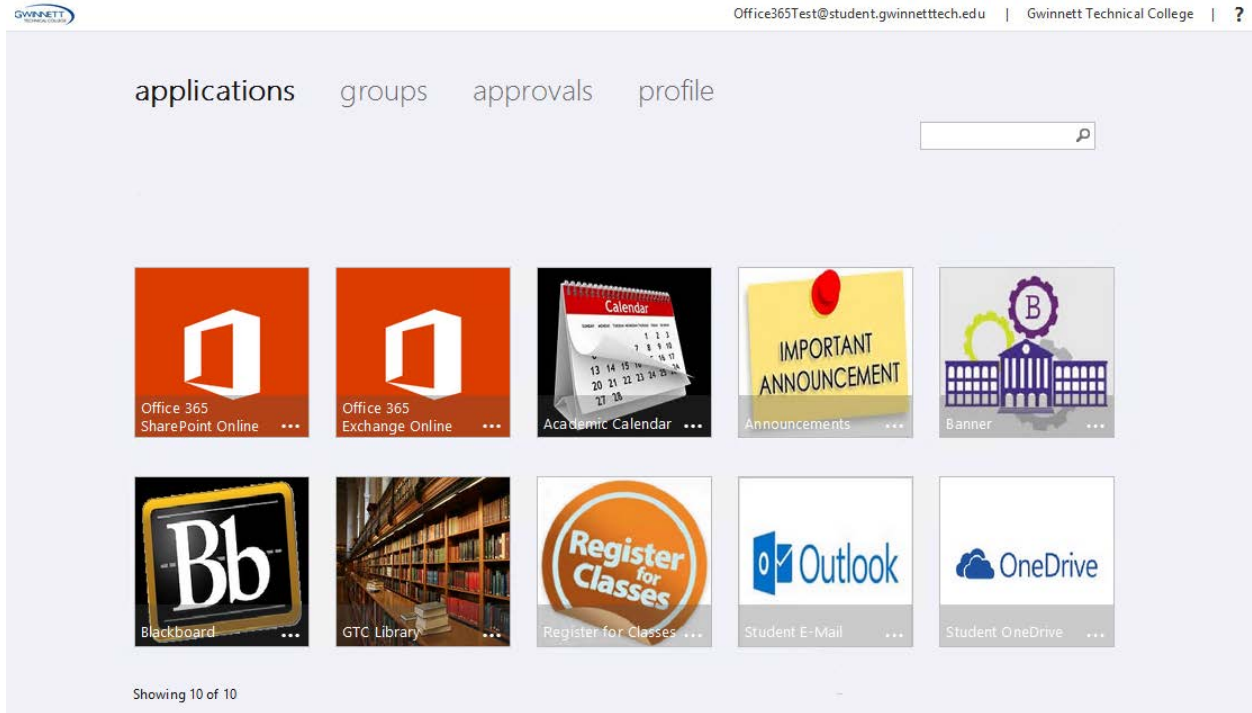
GWINNETT TECHNICAL COLLEGE

Office365Test@student.gwinnetttech.edu | Gwinnett Technical College | ?

applications groups approvals profile

Calendar

IMPORTANT ANNOUNCEMENT

Office 365 SharePoint Online ...

Office 365 Exchange Online ...

Academic Calendar ...

Announcements ...

Banner ...

Bb

Register for Classes

Outlook

OneDrive

Blackboard ...

GTC Library ...

Register for Classes ...

Student E-Mail ...

Student OneDrive ...

Showing 10 of 10